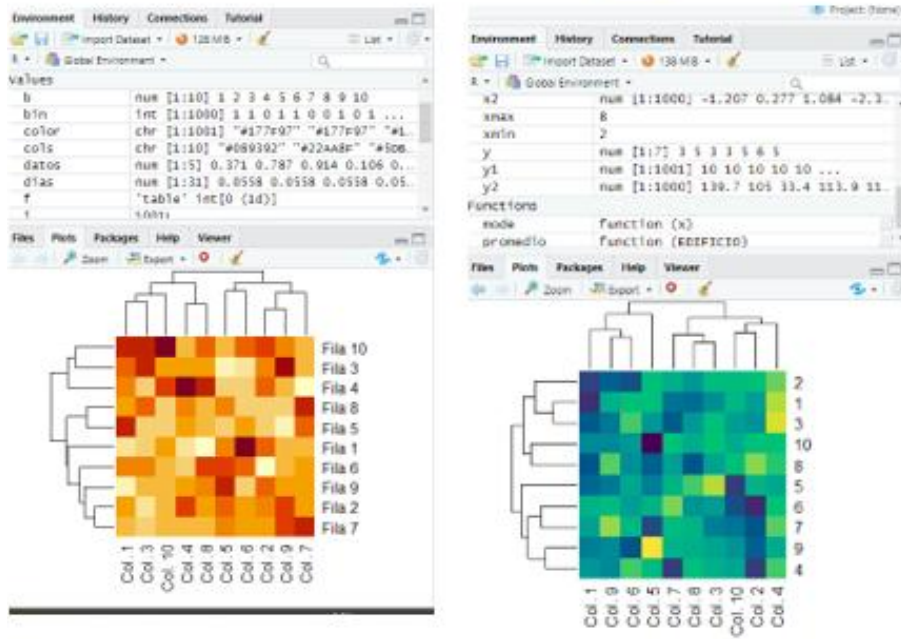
Environment History Connections Tutorial
Import Dataset · 128 MiB · List ·
R · Global Environment ·
Values
| | |
|---|---|
| b | num [1:10] 1 2 3 4 5 6 7 8 9 10 |
| bin | int [1:1000] 1 1 0 1 1 0 0 1 0 1 ... |
| color | chr [1:1001] "#177F97" "#177F97" "#1... |
| cols | chr [1:10] "#089392" "#22AA8F" "#50B... |
| datos | num [1:5] 0.371 0.787 0.914 0.106 0.... |
| dias | num [1:31] 0.0558 0.0558 0.0558 0.05... |
| f | 'table' int[0 (1d)] |
| i | 1001L |

Files Plots Packages Help Viewer
Zoom Export ·

Fila 10
Fila 3
Fila 4
Fila 8
Fila 5
Fila 1
Fila 6
Fila 9
Fila 2
Fila 7

Col. 1 Col. 3 Col. 10 Col. 4 Col. 8 Col. 5 Col. 6 Col. 2 Col. 9 Col. 7

Project: (None)
Environment History Connections Tutorial
Import Dataset · 138 MiB · List ·
R · Global Environment ·
| | |
|---|---|
| x2 | num [1:1000] -1.207 0.277 1.084 -2.3... |
| xmax | 8 |
| xmin | 2 |
| y | num [1:7] 3 5 3 3 5 6 5 |
| y1 | num [1:1001] 10 10 10 10 10 ... |
| y2 | num [1:1000] 130.7 105 33.4 113.9 11... |

Functions
| | |
|---|---|
| mode | function (x) |
| promedio | function (EDIFICIO) |

Files Plots Packages Help Viewer
Zoom Export ·

2
1
3
10
8
5
6
7
9
4

Col. 1 Col. 9 Col. 6 Col. 5 Col. 7 Col. 8 Col. 3 Col. 10 Col. 2 Col. 4